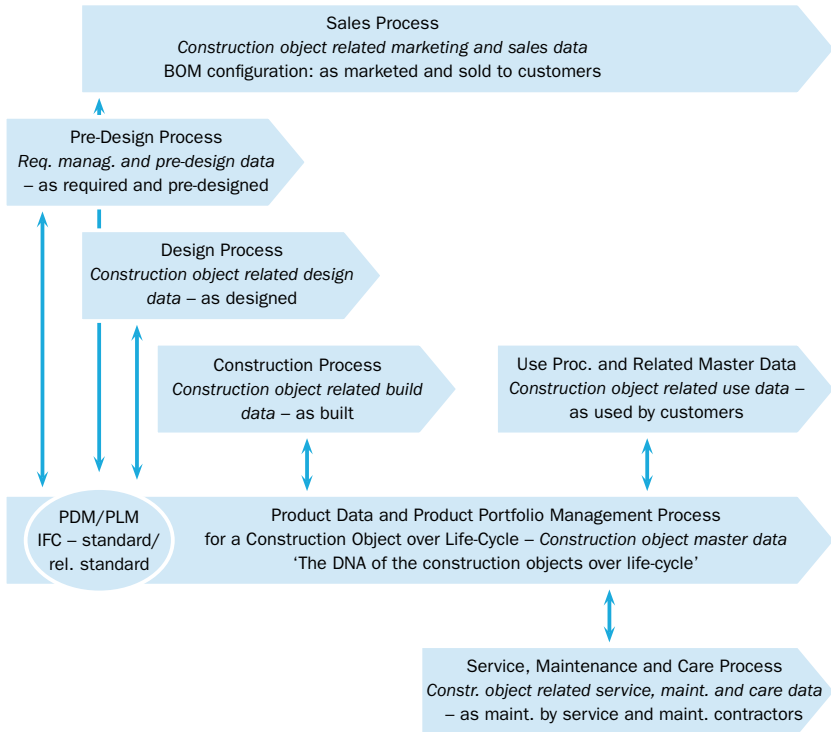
Sales Process
*Construction object related marketing and sales data*
BOM configuration: as marketed and sold to customers

Pre-Design Process
*Req. manag. and pre-design data*
– as required and pre-designed

Design Process
*Construction object related design data* – as designed

Construction Process
*Construction object related build data* – as built

Use Proc. and Related Master Data
*Construction object related use data* – as used by customers

PDM/PLM
IFC – standard/ rel. standard

Product Data and Product Portfolio Management Process
for a Construction Object over Life-Cycle – *Construction object master data*
'The DNA of the construction objects over life-cycle'

Service, Maintenance and Care Process
*Constr. object related service, maint. and care data*
– as maint. by service and maint. contractors